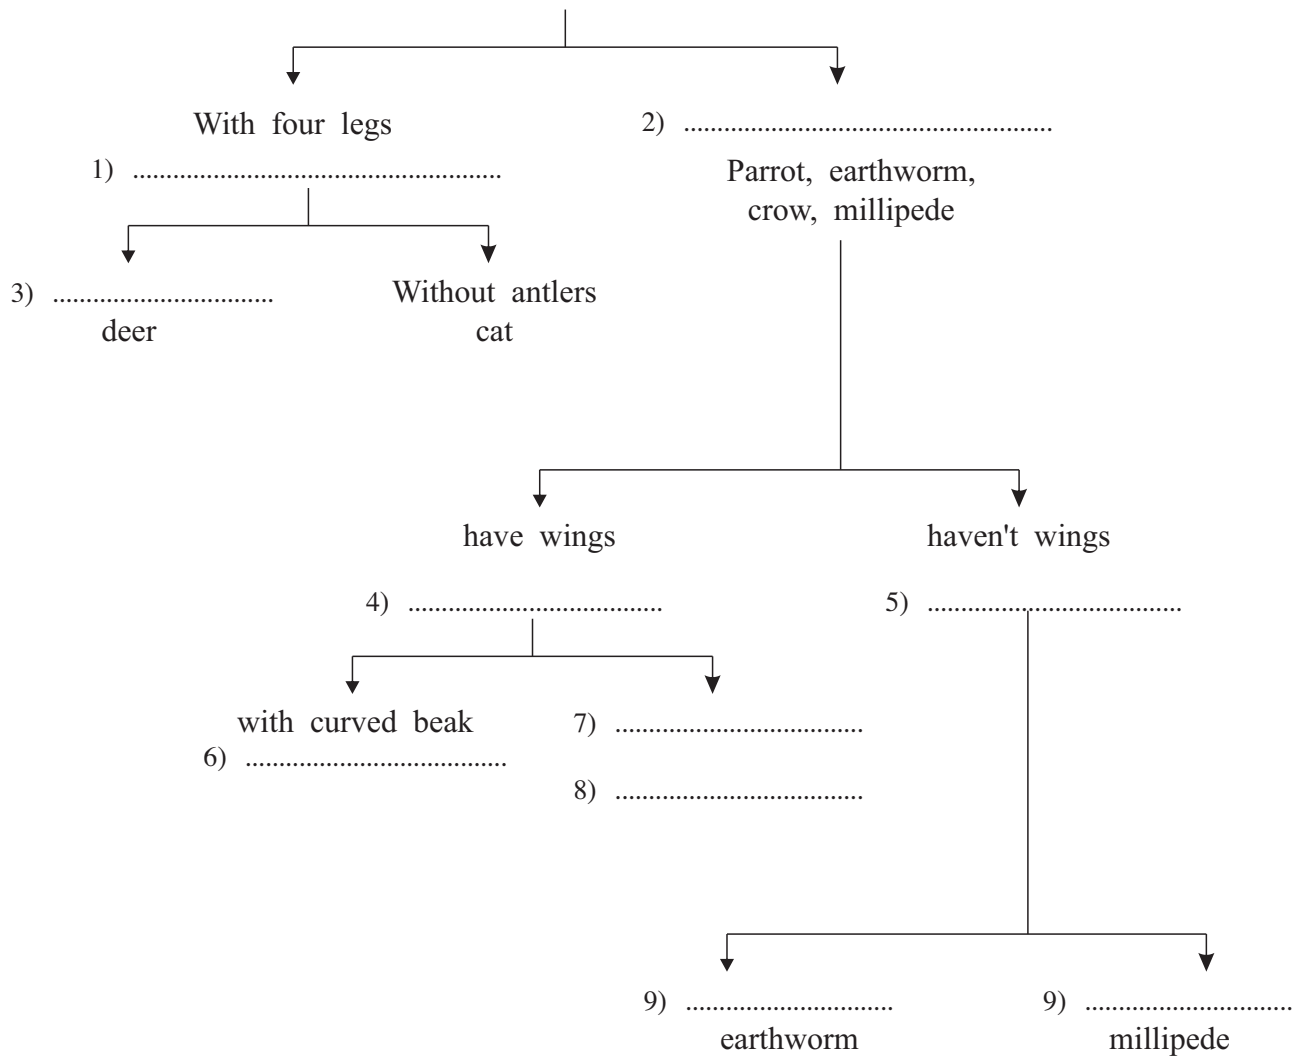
With four legs

1) ......................................................

2) ......................................................

Parrot, earthworm, crow, millipede

3) ................................

deer

Without antlers

cat

have wings

haven't wings

4) ....................................

5) ....................................

with curved beak

6) ....................................

7) ....................................

8) ....................................

9) ..............................

earthworm

9) ..............................

millipede